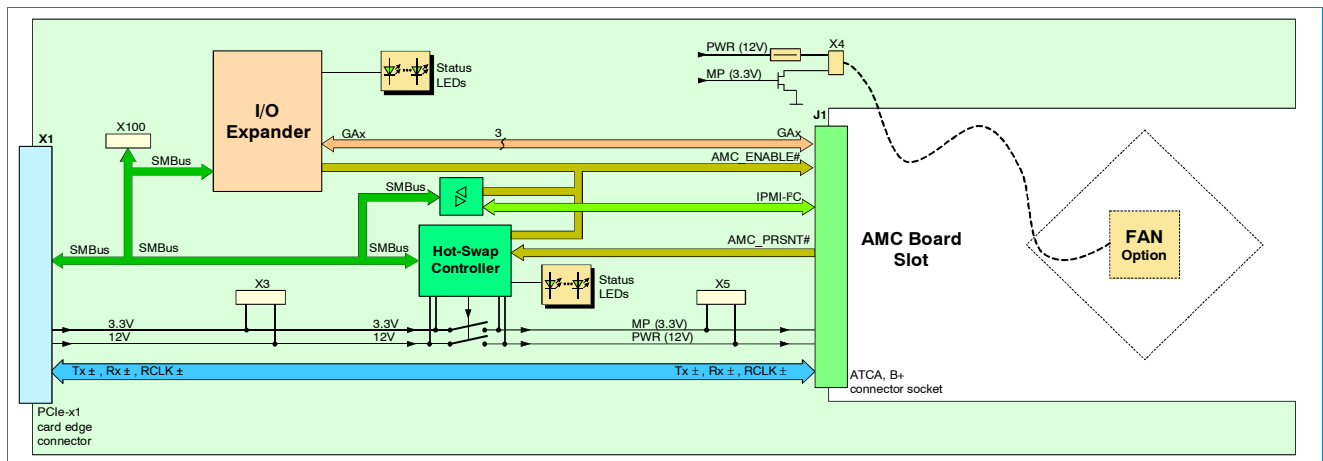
Status LEDs

PWR (12V)

X4

MP (3.3V)

I/O Expander

X1

X100

J1

GAx

3

GAx

SMBus

AMC_ENABLE#

SMBus

IPMI-I²C

SMBus

SMBus

SMBus

Hot-Swap Controller

AMC_PRSNT#

AMC Board Slot

FAN Option

Status LEDs

X3

X5

3.3V

3.3V

MP (3.3V)

12V

12V

PWR (12V)

Tx ± , Rx ± , RCLK ±

Tx ± , Rx ± , RCLK ±

ATCA, B+ connector socket

PCIe-x1 card edge connector